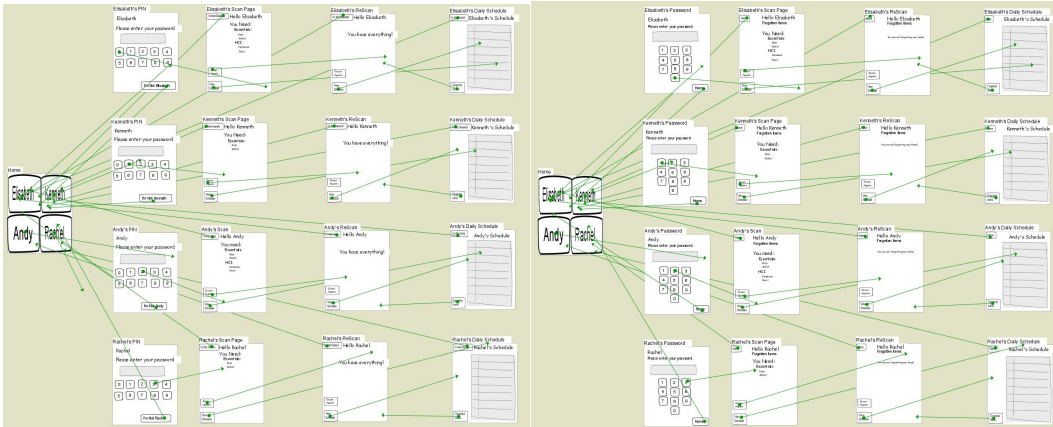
Home

Elisabeth Kenneth
Andy Rachel

Elisabeth's PIN
Elisabeth
Please enter your password
0 1 2 3 4
5 6 7 8 9
I'm Not Elisabeth

Elisabeth's Scan Page
Hello Elisabeth
You Need:
Essentials
HCE

Elisabeth's ReScan
Hello Elisabeth
You have everything!

Elisabeth's Daily Schedule
Elisabeth's Schedule

Kenneth's PIN
Kenneth
Please enter your password
0 1 2 3 4
5 6 7 8 9
I'm Not Kenneth

Kenneth's Scan Page
Hello Kenneth
You Need:
Essentials

Kenneth's ReScan
Hello Kenneth
You have everything!

Kenneth's Daily Schedule
Kenneth's Schedule

Andy's PIN
Andy
Please enter your password
0 1 2 3 4
5 6 7 8 9
I'm Not Andy

Andy's Scan
Hello Andy
You need:
Essentials
HCE

Andy's ReScan
Hello Andy
You have everything!

Andy's Daily Schedule
Andy's Schedule

Rachel's PIN
Rachel
Please enter your password
0 1 2 3 4
5 6 7 8 9
I'm Not Rachel

Rachel's Scan Page
Hello Rachel
You Need:
Essentials

Rachel's ReScan
Hello Rachel
You have everything!

Rachel's Daily Schedule
Rachel's Schedule

Home

Elisabeth Kenneth
Andy Rachel

Elisabeth's Password
Elisabeth
Please enter your password
1 2 3
4 5 6
7 8 9
0
Home

Elisabeth's Scan Page
Hello Elisabeth
Forgotten Items
You Need:
Essentials
HCE

Elisabeth's ReScan
Hello Elisabeth
Forgotten Items

Elisabeth's Daily Schedule
Elisabeth's Schedule

Kenneth's Password
Kenneth
Please enter your password
1 2 3
4 5 6
7 8 9
0
Home

Kenneth's Scan Page
Hello Kenneth
Forgotten Items
You Need:
Essentials

Kenneth's ReScan
Hello Kenneth
Forgotten Items

Kenneth's Daily Schedule
Kenneth's Schedule

Andy's Password
Andy
Please enter your password
1 2 3
4 5 6
7 8 9
0
Home

Andy's Scan
Hello Andy
Forgotten Items
You Need:
Essentials
HCE

Andy's ReScan
Hello Andy
Forgotten Items

Andy's Daily Schedule
Andy's Schedule

Rachel's Password
Rachel
Please enter your password
1 2 3
4 5 6
7 8 9
0
Home

Rachel's Scan Page
Hello Rachel
Forgotten Items
You Need:
Essentials

Rachel's ReScan
Hello Rachel
Forgotten Items

Rachel's Daily Schedule
Rachel's Schedule